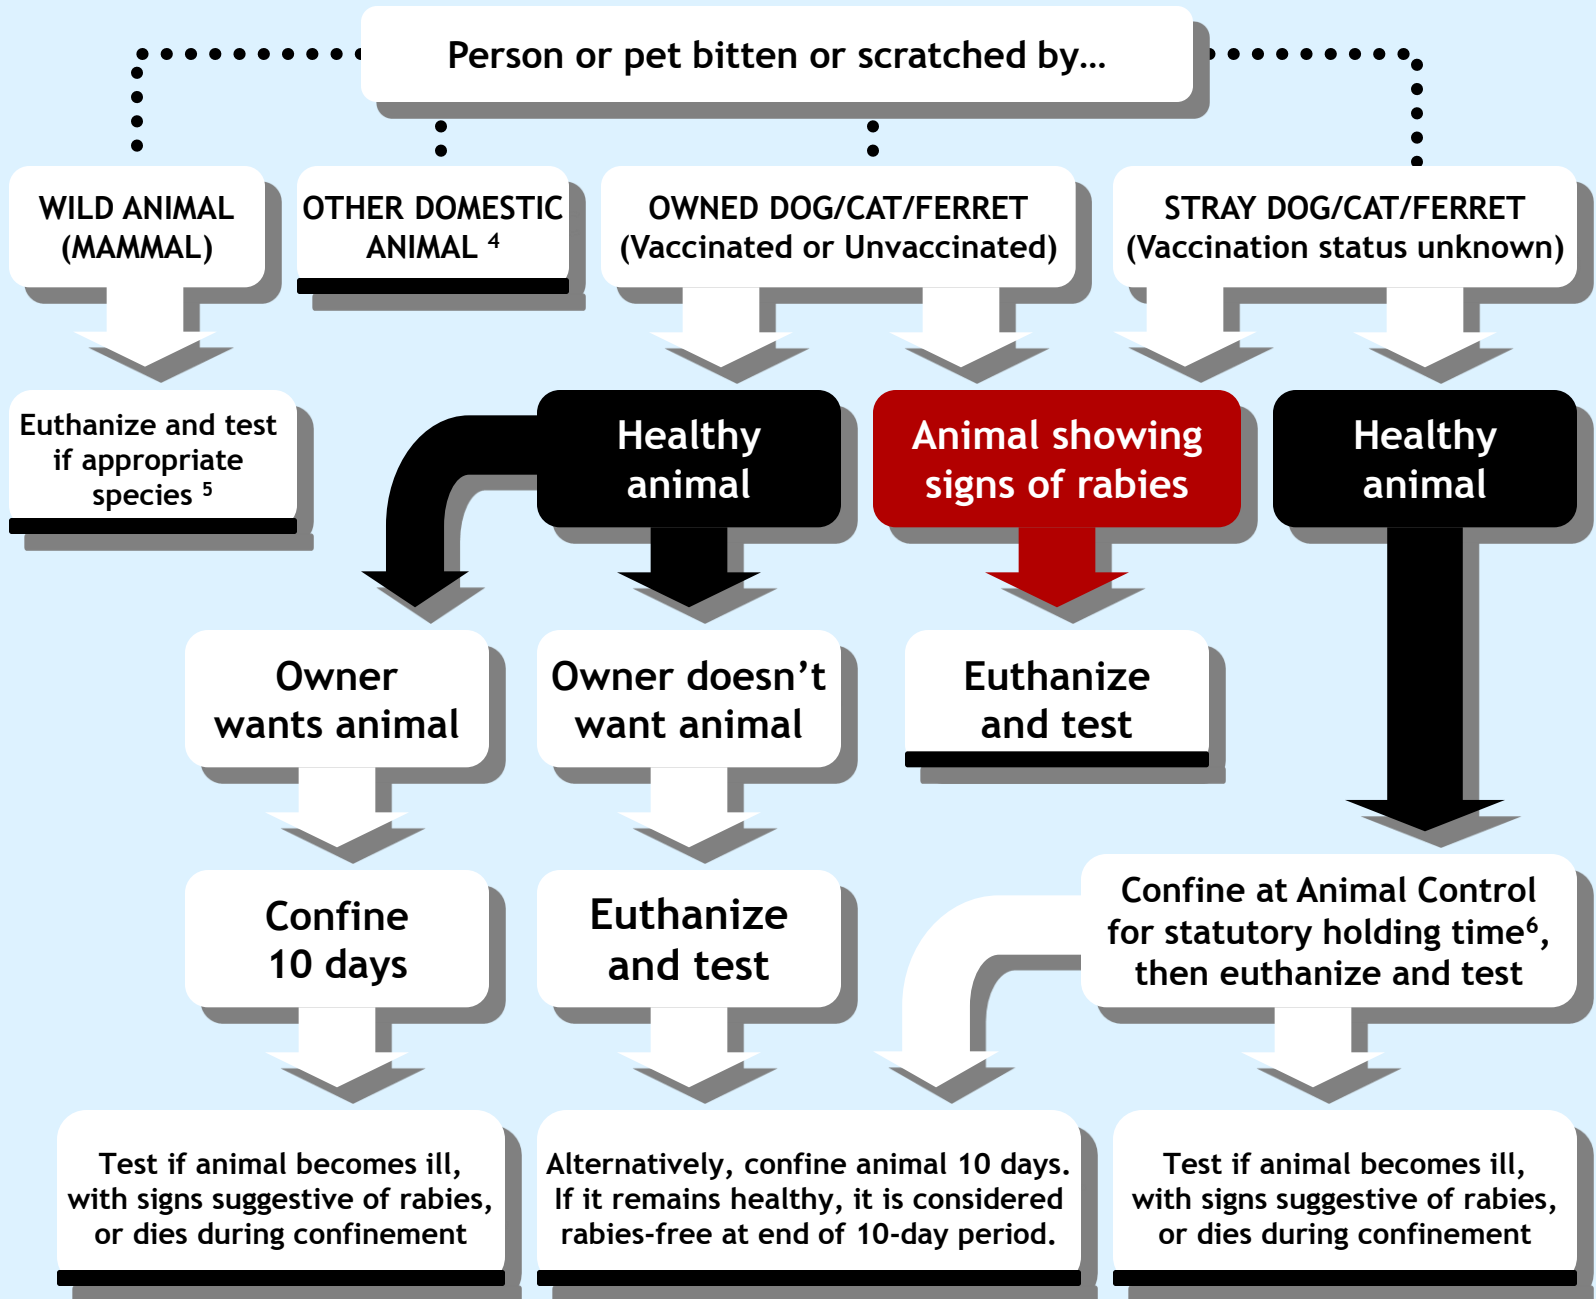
Person or pet bitten or scratched by…

WILD ANIMAL (MAMMAL)

OTHER DOMESTIC ANIMAL $^4$

OWNED DOG/CAT/FERRET (Vaccinated or Unvaccinated)

STRAY DOG/CAT/FERRET (Vaccination status unknown)

Euthanize and test if appropriate species $^5$

Healthy animal

Animal showing signs of rabies

Healthy animal

Owner wants animal

Owner doesn’t want animal

Euthanize and test

Confine 10 days

Euthanize and test

Confine at Animal Control for statutory holding time$^6$, then euthanize and test

Test if animal becomes ill, with signs suggestive of rabies, or dies during confinement

Alternatively, confine animal 10 days. If it remains healthy, it is considered rabies-free at end of 10-day period.

Test if animal becomes ill, with signs suggestive of rabies, or dies during confinement